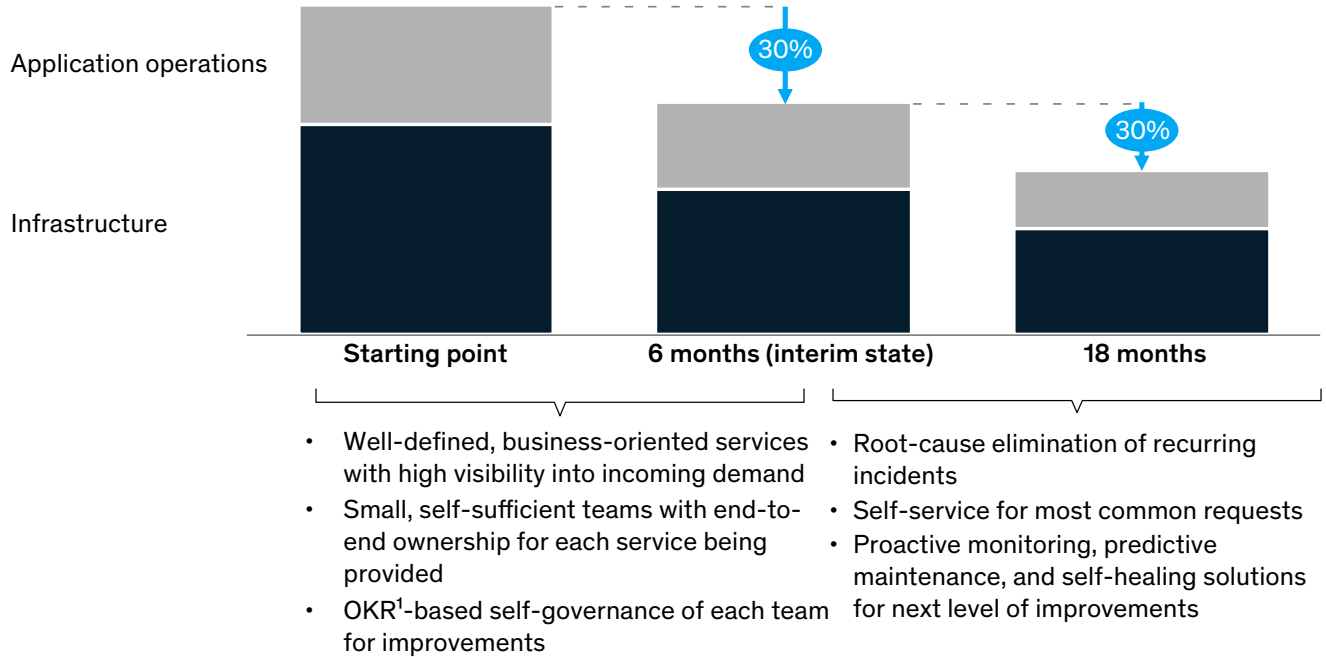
Application operations

Infrastructure

30%

30%

Starting point

6 months (interim state)

18 months

- Well-defined, business-oriented services with high visibility into incoming demand
- Small, self-sufficient teams with end-to-end ownership for each service being provided
- OKR$^1$-based self-governance of each team for improvements

- Root-cause elimination of recurring incidents
- Self-service for most common requests
- Proactive monitoring, predictive maintenance, and self-healing solutions for next level of improvements